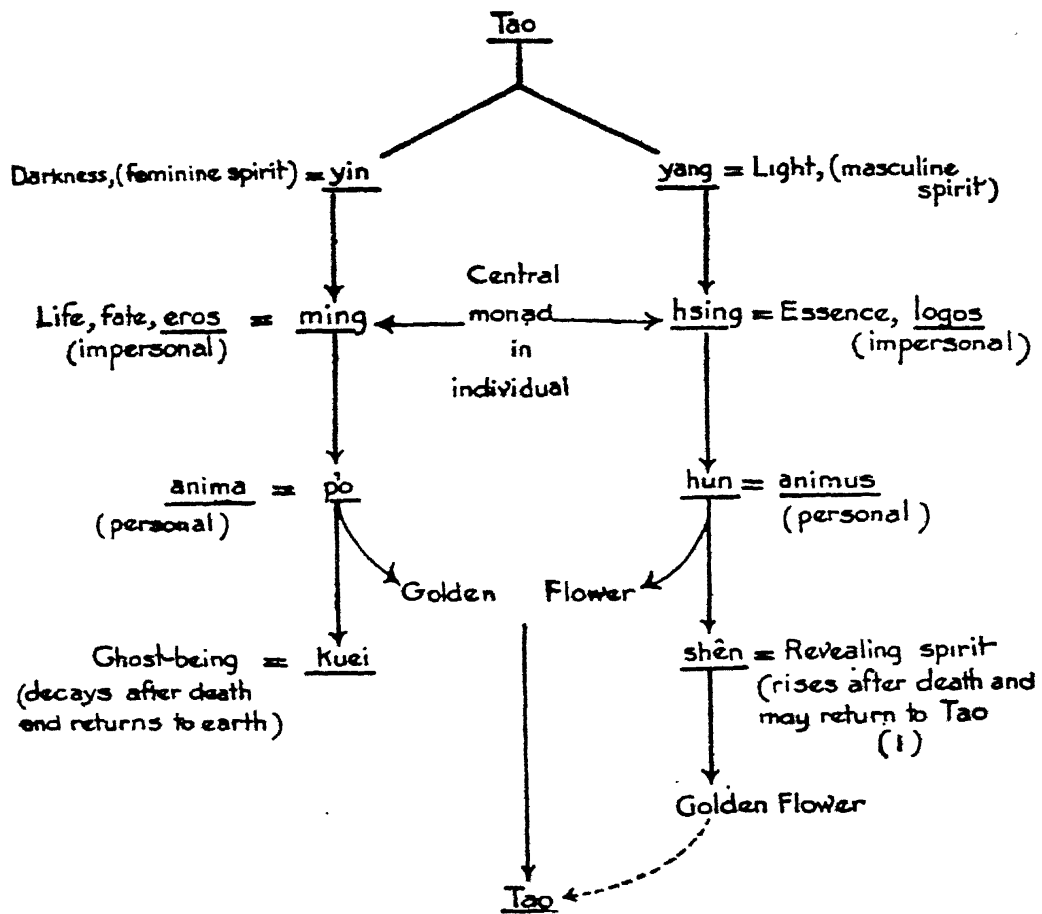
Tao

Darkness, (feminine spirit) = yin

yang = Light, (masculine spirit)

Life, fate, eros = ming (impersonal)

Central monad in individual

hsing = Essence, logos (impersonal)

anima = p'o (personal)

hun = animus (personal)

Golden Flower

Ghost-being = kuei (decays after death and returns to earth)

shên = Revealing spirit (rises after death and may return to Tao (1)

Golden Flower

Tao